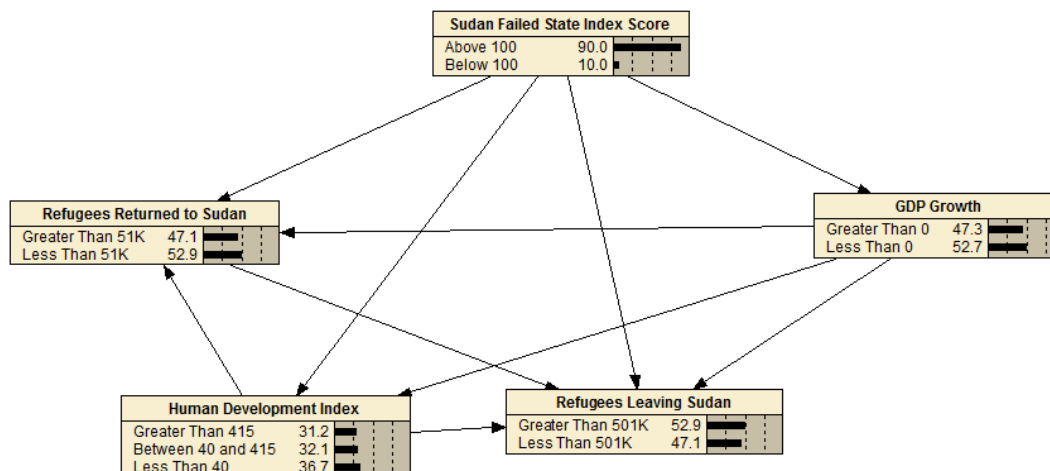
Sudan Failed State Index Score
Above 100 90.0
Below 100 10.0

Refugees Returned to Sudan
Greater Than 51K 47.1
Less Than 51K 52.9

GDP Growth
Greater Than 0 47.3
Less Than 0 52.7

Human Development Index
Greater Than 415 31.2
Between 40 and 415 32.1
Less Than 40 36.7

Refugees Leaving Sudan
Greater Than 501K 52.9
Less Than 501K 47.1